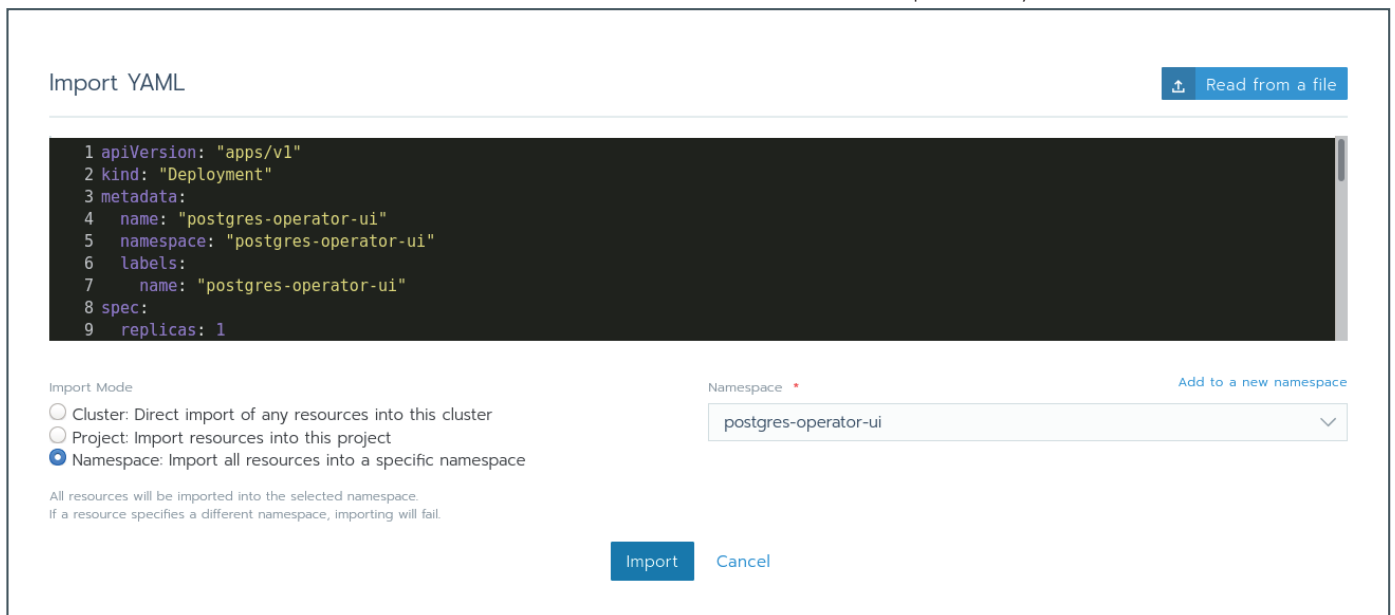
Import YAML

Read from a file

```
1 apiVersion: "apps/v1"
2 kind: "Deployment"
3 metadata:
4   name: "postgres-operator-ui"
5   namespace: "postgres-operator-ui"
6   labels:
7     name: "postgres-operator-ui"
8 spec:
9   replicas: 1
```

Import Mode

Cluster: Direct import of any resources into this cluster
Project: Import resources into this project
Namespace: Import all resources into a specific namespace

All resources will be imported into the selected namespace.
If a resource specifies a different namespace, importing will fail.

Namespace *

Add to a new namespace

postgres-operator-ui

Import

Cancel